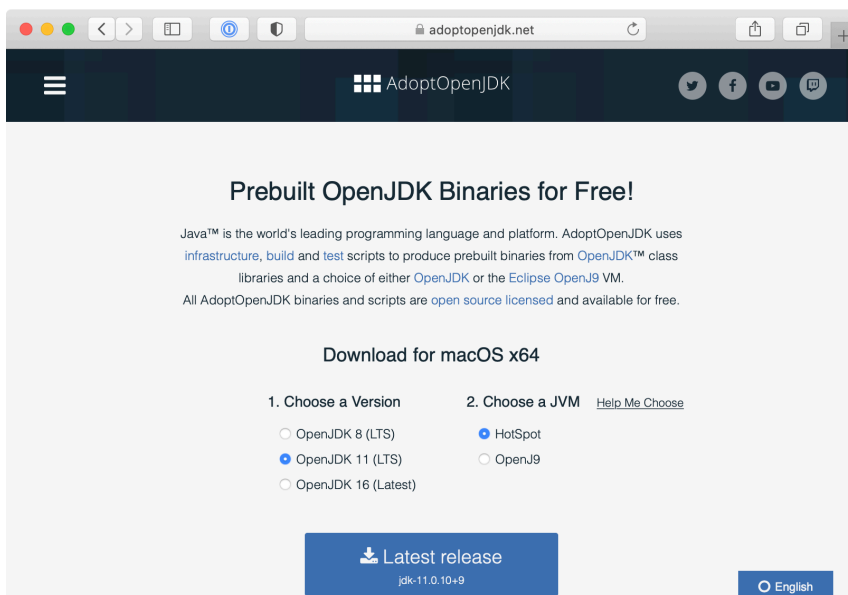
adoptopenjdk.net

AdoptOpenJDK

Prebuilt OpenJDK Binaries for Free!

Java™ is the world's leading programming language and platform. AdoptOpenJDK uses infrastructure, build and test scripts to produce prebuilt binaries from OpenJDK™ class libraries and a choice of either OpenJDK or the Eclipse OpenJ9 VM.
All AdoptOpenJDK binaries and scripts are open source licensed and available for free.

Download for macOS x64

1. Choose a Version

OpenJDK 8 (LTS)
OpenJDK 11 (LTS)
OpenJDK 16 (Latest)

2. Choose a JVM

Help Me Choose

HotSpot
OpenJ9

Latest release
jdk-11.0.10+9

English